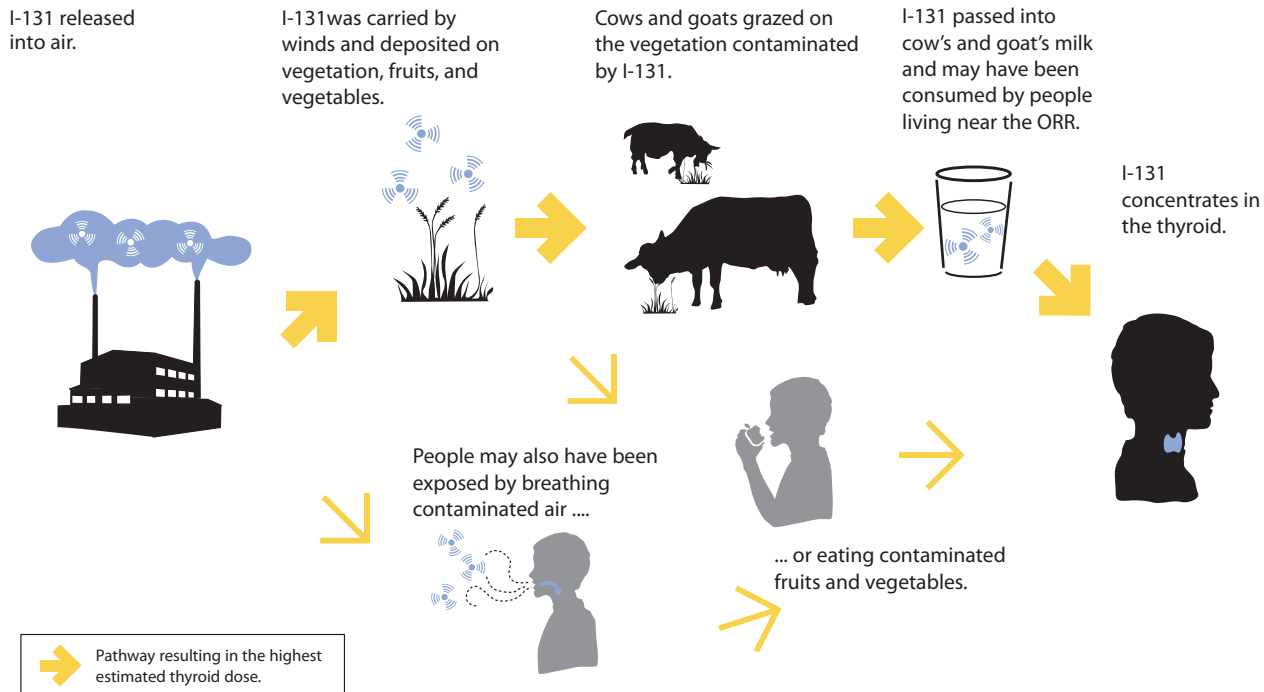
I-131 released into air.

I-131was carried by winds and deposited on vegetation, fruits, and vegetables.

Cows and goats grazed on the vegetation contaminated by I-131.

I-131 passed into cow's and goat's milk and may have been consumed by people living near the ORR.

I-131 concentrates in the thyroid.

People may also have been exposed by breathing contaminated air ....

... or eating contaminated fruits and vegetables.

Pathway resulting in the highest estimated thyroid dose.